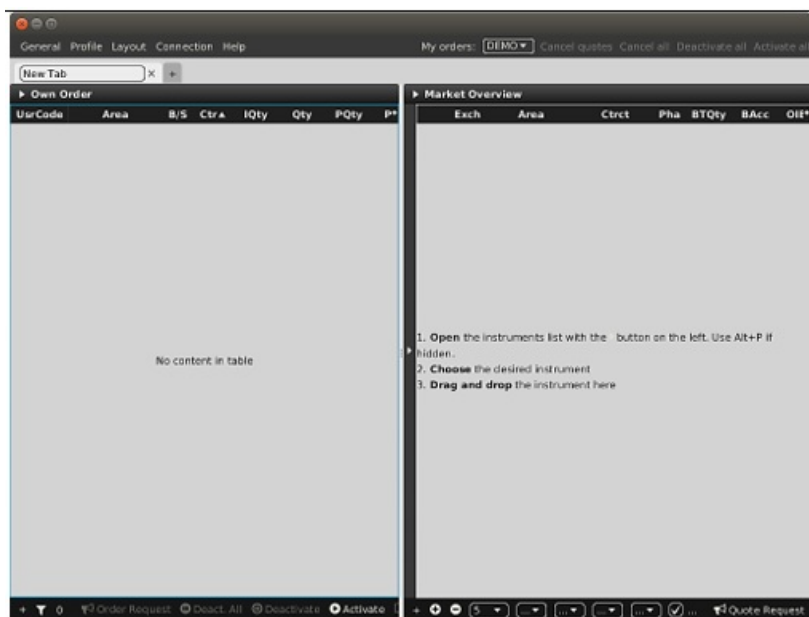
General Profile Layout Connection Help

My orders: DEMO Cancel quotes Cancel all Deactivate all Activate all

New Tab ×

▸ Own Order

| UsrCode | Area | B/S | Ctr▲ | IQty | Qty | PQty | P* |
|---|---|---|---|---|---|---|---|

No content in table

+ 0 Order Request Deact. All Deactivate Activate

▸ Market Overview

| Exch | Area | Ctrct | Pha | BTQty | BAcc | OII* |
|---|---|---|---|---|---|---|

1. **Open** the instruments list with the button on the left. Use Alt+P if hidden.
2. **Choose** the desired instrument
3. **Drag and drop** the instrument here

5 ... Quote Request